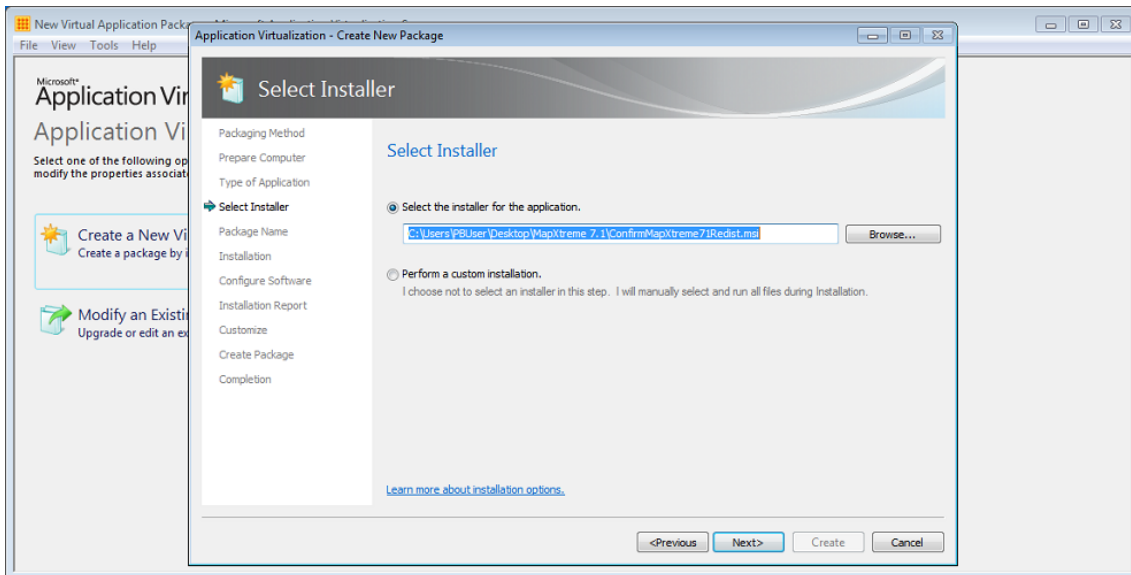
New Virtual Application Packa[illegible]

File View Tools Help

Microsoft®
Application Vir

Application Vi

Select one of the following op
modify the properties associat

Create a New Vi
Create a package by i

Modify an Existin
Upgrade or edit an ex

Application Virtualization - Create New Package

Select Installer

Packaging Method
Prepare Computer
Type of Application
Select Installer
Package Name
Installation
Configure Software
Installation Report
Customize
Create Package
Completion

Select Installer

Select the installer for the application.

C:\Users\PBUser\Desktop\MapXtreme 7.1\ConfirmMapXtreme71Redist.msi

Browse...

Perform a custom installation.
I choose not to select an installer in this step. I will manually select and run all files during Installation.

Learn more about installation options.

<Previous Next> Create Cancel